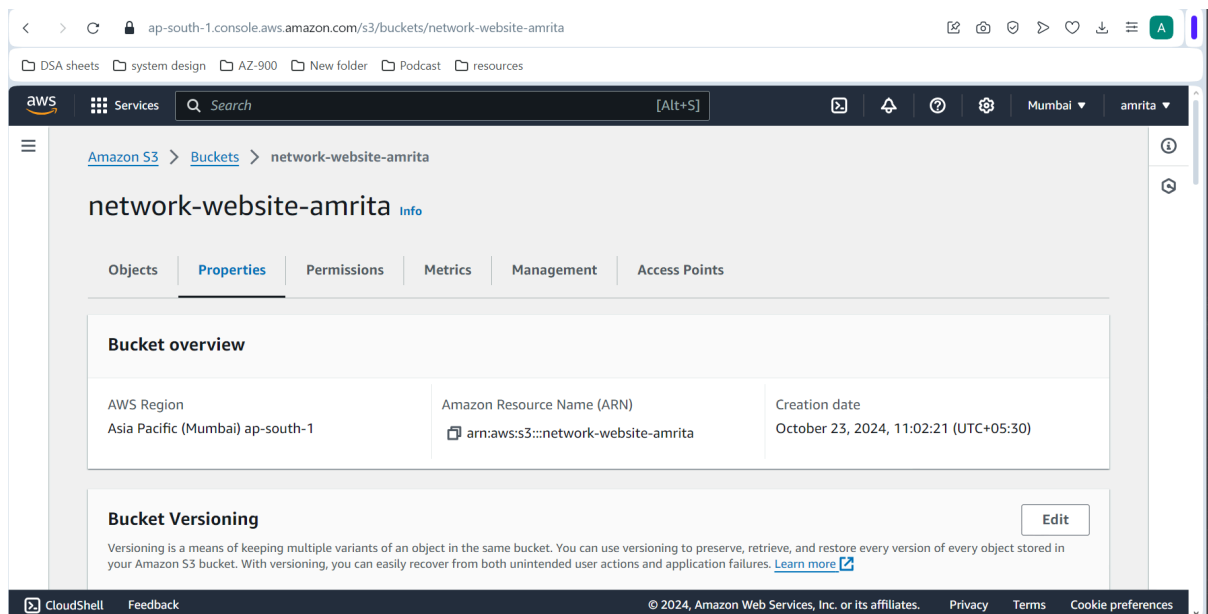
ap-south-1.console.aws.amazon.com/s3/buckets/network-website-amrita

A

DSA sheets   system design   AZ-900   New folder   Podcast   resources

aws   Services   Search   [Alt+S]   Mumbai ▼   amrita ▼

Amazon S3 > Buckets > network-website-amrita

network-website-amrita Info

Objects   Properties   Permissions   Metrics   Management   Access Points

Bucket overview

| AWS Region | Amazon Resource Name (ARN) | Creation date |
|---|---|---|
| Asia Pacific (Mumbai) ap-south-1 | arn:aws:s3:::network-website-amrita | October 23, 2024, 11:02:21 (UTC+05:30) |

Bucket Versioning

Edit

Versioning is a means of keeping multiple variants of an object in the same bucket. You can use versioning to preserve, retrieve, and restore every version of every object stored in your Amazon S3 bucket. With versioning, you can easily recover from both unintended user actions and application failures. Learn more

CloudShell   Feedback   © 2024, Amazon Web Services, Inc. or its affiliates.   Privacy   Terms   Cookie preferences